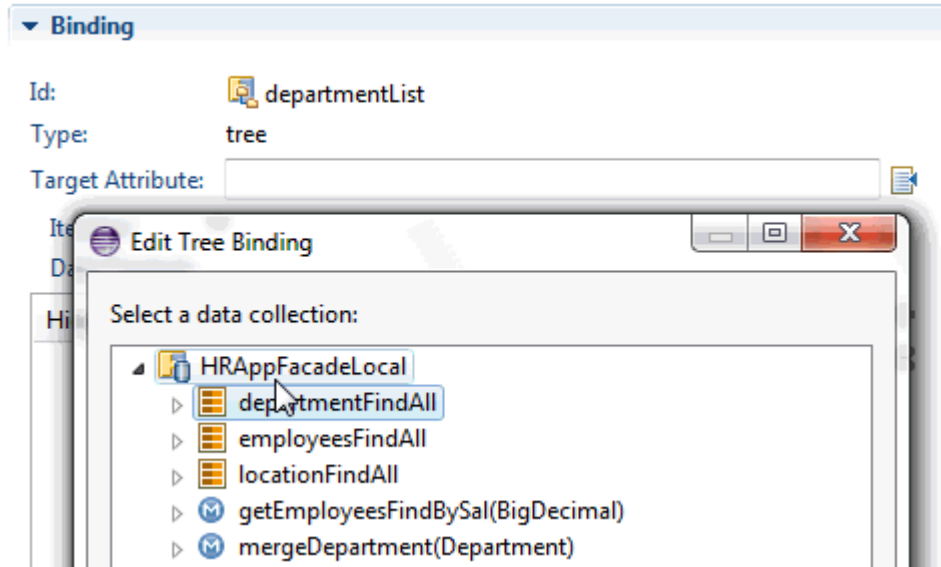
Binding

Id: departmentList

Type: tree

Target Attribute:

Ite

Da

Hi

Edit Tree Binding

Select a data collection:

HRAppFacadeLocal

departmentFindAll

employeesFindAll

locationFindAll

getEmployeesFindBySal(BigDecimal)

mergeDepartment(Department)